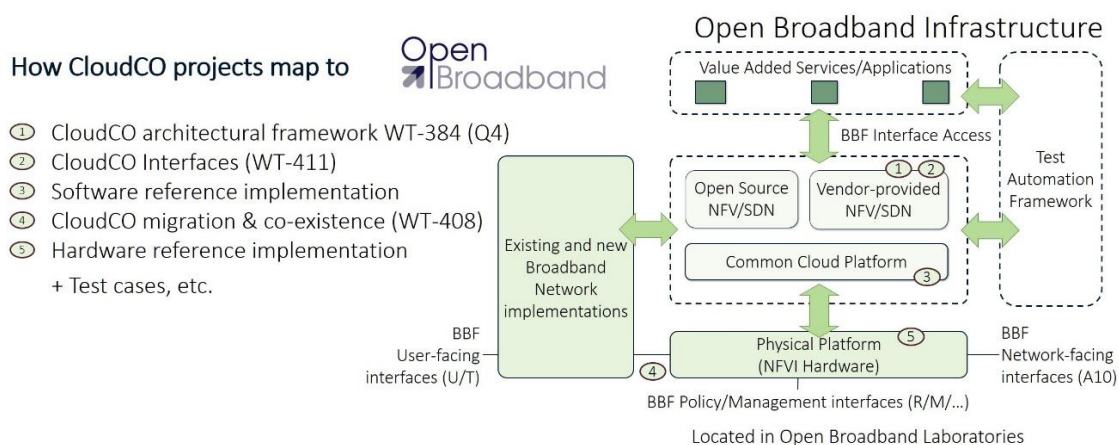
How CloudCO projects map to

Open Broadband

① CloudCO architectural framework WT-384 (Q4)
② CloudCO Interfaces (WT-411)
③ Software reference implementation
④ CloudCO migration & co-existence (WT-408)
⑤ Hardware reference implementation
+ Test cases, etc.

Open Broadband Infrastructure

Value Added Services/Applications

BBF Interface Access

Test Automation Framework

① ②

Open Source NFV/SDN

Vendor-provided NFV/SDN

Existing and new Broadband Network implementations

Common Cloud Platform ③

BBF User-facing interfaces (U/T)

④

Physical Platform (NFVI Hardware) ⑤

BBF Network-facing interfaces (A10)

BBF Policy/Management interfaces (R/M/...)

Located in Open Broadband Laboratories